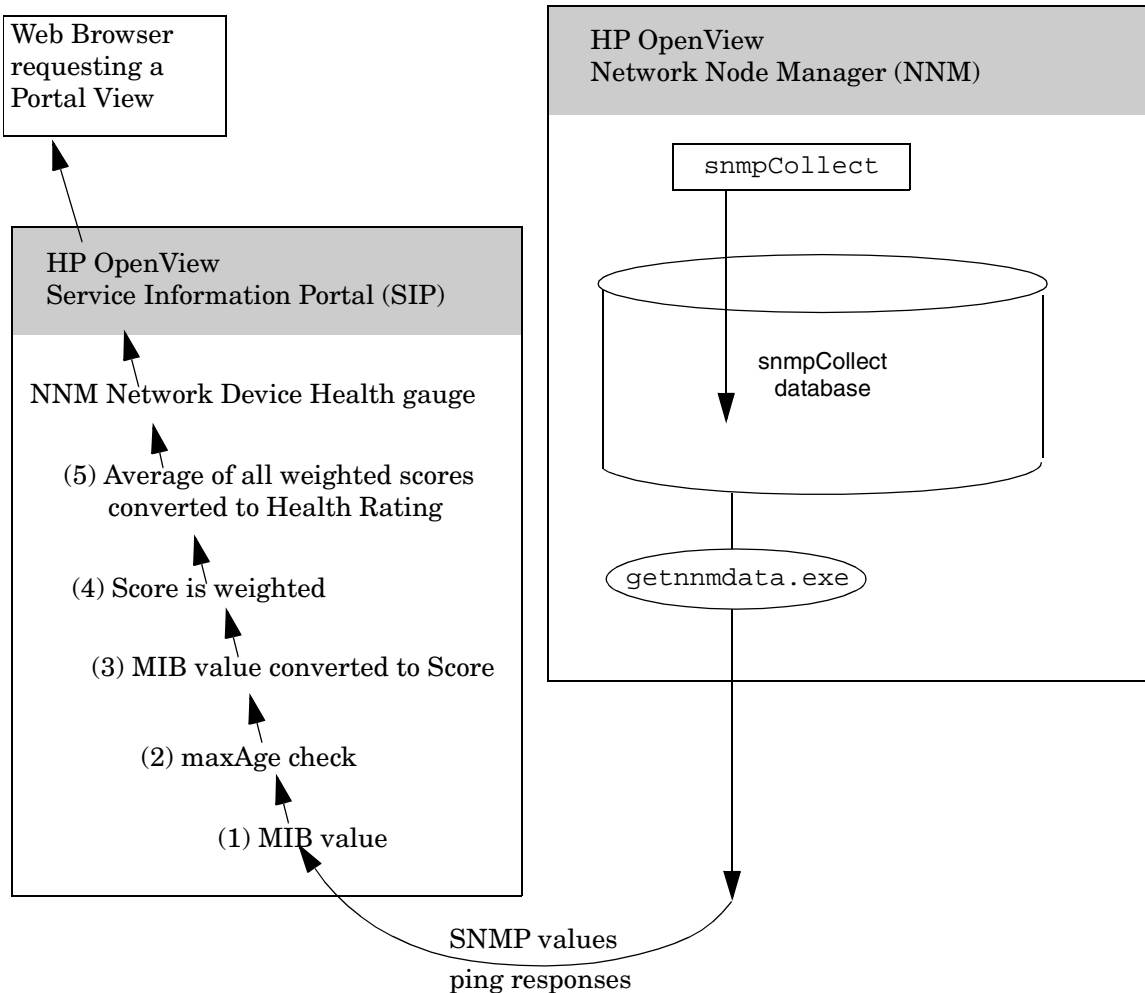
Web Browser requesting a Portal View

HP OpenView
Service Information Portal (SIP)

NNM Network Device Health gauge

(5) Average of all weighted scores converted to Health Rating

(4) Score is weighted

(3) MIB value converted to Score

(2) maxAge check

(1) MIB value

HP OpenView
Network Node Manager (NNM)

snmpCollect

snmpCollect database

getnnmdata.exe

SNMP values
ping responses